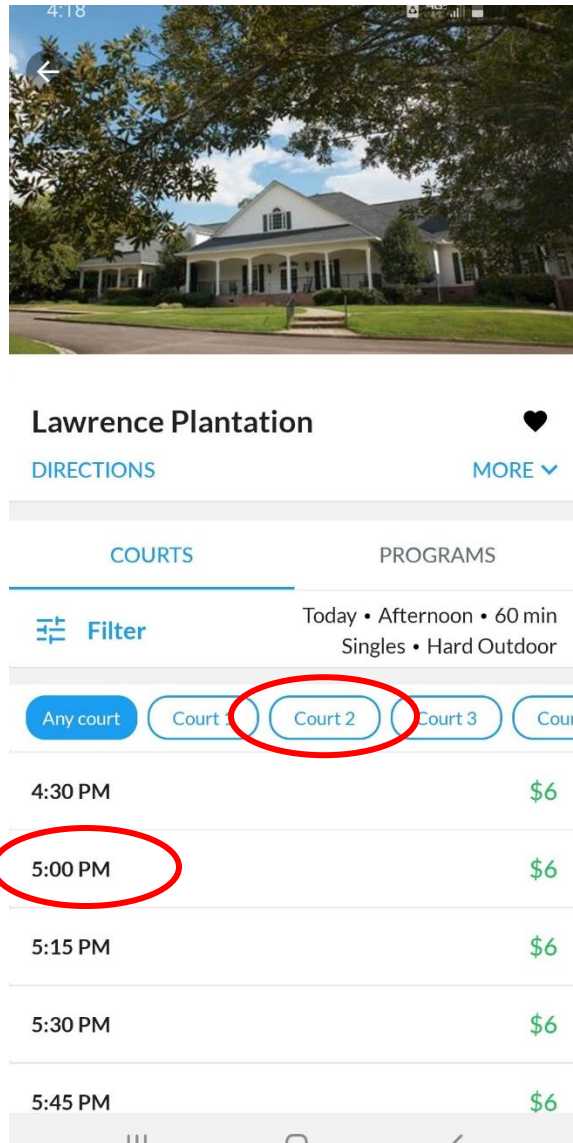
4:18

Lawrence Plantation

DIRECTIONS

MORE

COURTS

PROGRAMS

Filter

Today • Afternoon • 60 min
Singles • Hard Outdoor

Any court

Court 1

Court 2

Court 3

Cou

4:30 PM $6

5:00 PM $6

5:15 PM $6

5:30 PM $6

5:45 PM $6